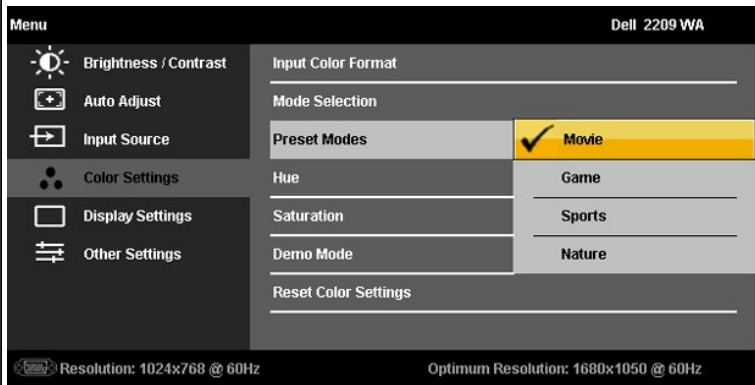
Menu

Dell 2209 WA

Brightness / Contrast

Auto Adjust

Input Source

Color Settings

Display Settings

Other Settings

Input Color Format

Mode Selection

Preset Modes

Hue

Saturation

Demo Mode

Reset Color Settings

Movie

Game

Sports

Nature

Resolution: 1024x768 @ 60Hz

Optimum Resolution: 1680x1050 @ 60Hz